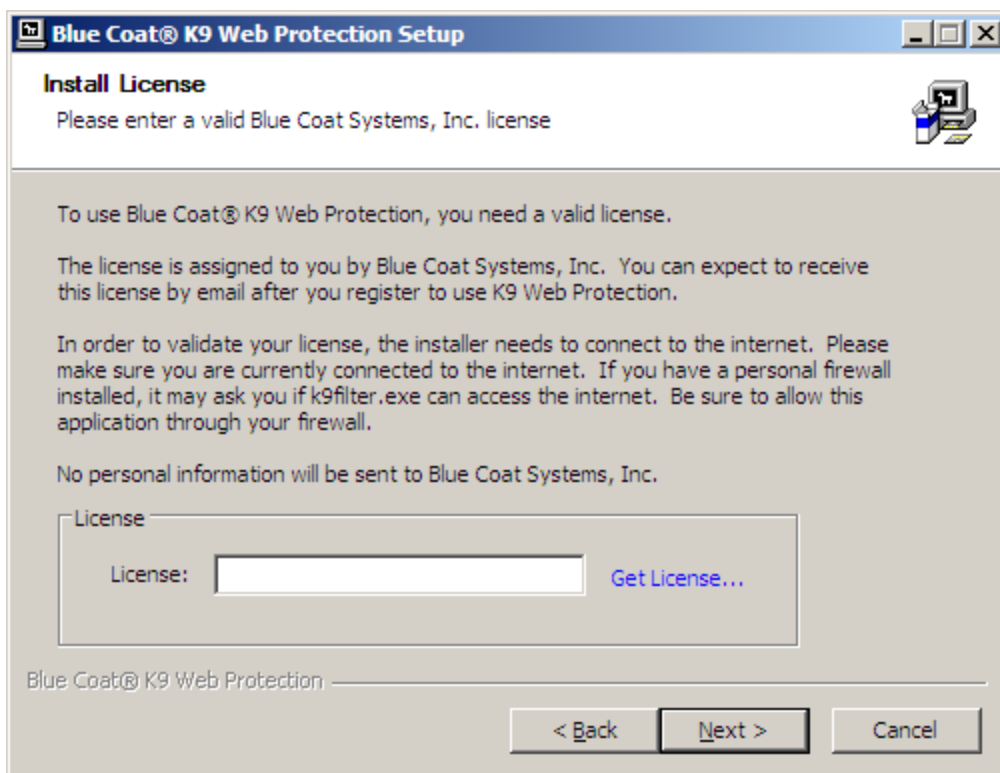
Blue Coat® K9 Web Protection Setup

Install License
Please enter a valid Blue Coat Systems, Inc. license

To use Blue Coat® K9 Web Protection, you need a valid license.

The license is assigned to you by Blue Coat Systems, Inc. You can expect to receive this license by email after you register to use K9 Web Protection.

In order to validate your license, the installer needs to connect to the internet. Please make sure you are currently connected to the internet. If you have a personal firewall installed, it may ask you if k9filter.exe can access the internet. Be sure to allow this application through your firewall.

No personal information will be sent to Blue Coat Systems, Inc.

License

License:

Get License...

Blue Coat® K9 Web Protection

< Back

Next >

Cancel